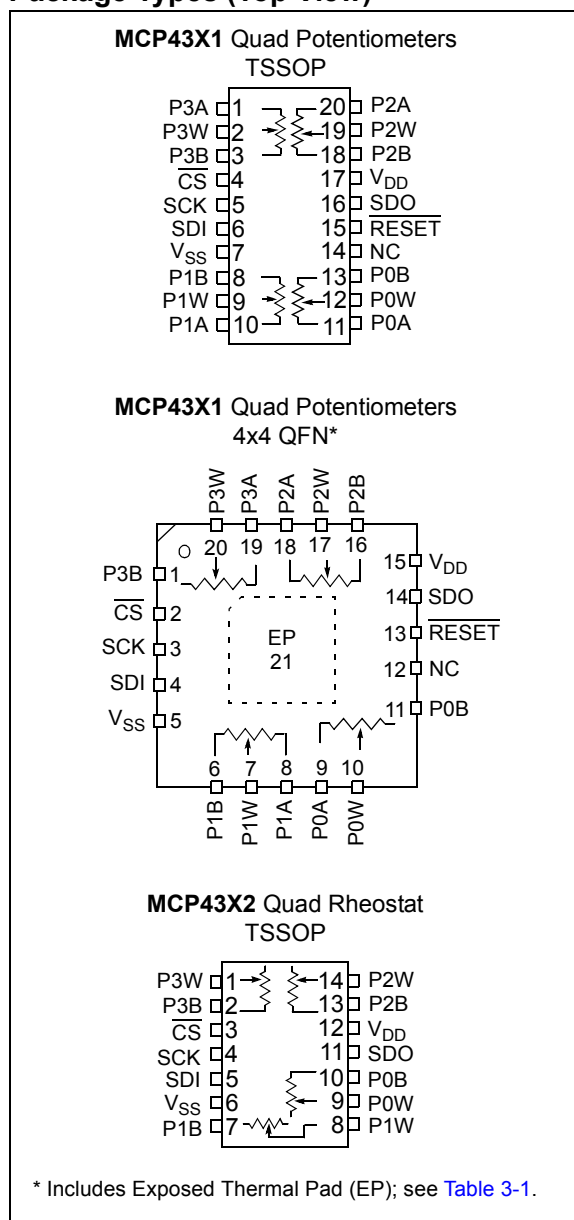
Package Types (Top View)

**MCP43X1** Quad Potentiometers
TSSOP

P3A 1
P3W 2
P3B 3
$\overline{CS}$ 4
SCK 5
SDI 6
$V_{SS}$ 7
P1B 8
P1W 9
P1A 10
20 P2A
19 P2W
18 P2B
17 $V_{DD}$
16 SDO
15 $\overline{RESET}$
14 NC
13 P0B
12 P0W
11 P0A

**MCP43X1** Quad Potentiometers
4x4 QFN*

P3W P3A P2A P2W P2B
20 19 18 17 16
P3B 1
$\overline{CS}$ 2
SCK 3
SDI 4
$V_{SS}$ 5
EP
21
15 $V_{DD}$
14 SDO
13 $\overline{RESET}$
12 NC
11 P0B
6 7 8 9 10
P1B P1W P1A P0A P0W

**MCP43X2** Quad Rheostat
TSSOP

P3W 1
P3B 2
$\overline{CS}$ 3
SCK 4
SDI 5
$V_{SS}$ 6
P1B 7
14 P2W
13 P2B
12 $V_{DD}$
11 SDO
10 P0B
9 P0W
8 P1W

* Includes Exposed Thermal Pad (EP); see Table 3-1.